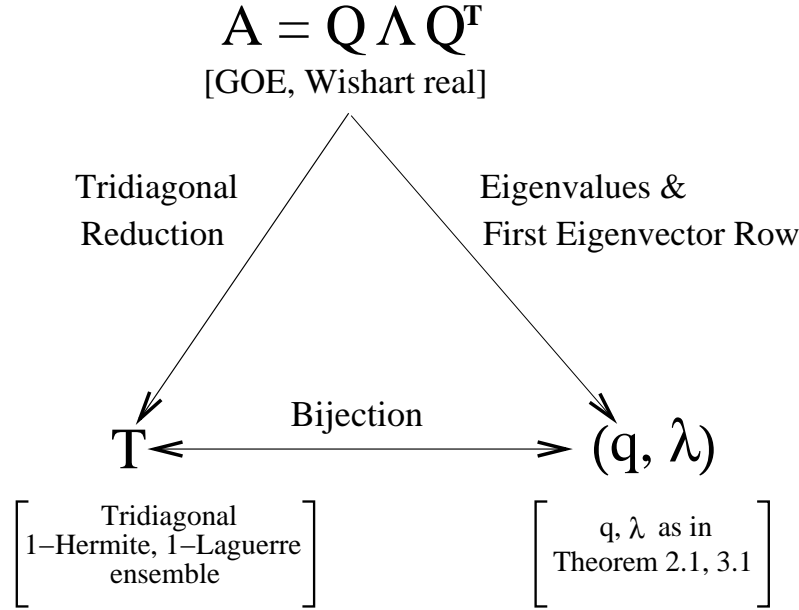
$A = Q \Lambda Q^T$
[GOE, Wishart real]

Tridiagonal Reduction

Eigenvalues & First Eigenvector Row

T

Bijection

$(q, \lambda)$

Tridiagonal 1–Hermite, 1–Laguerre ensemble

$q, \lambda$ as in Theorem 2.1, 3.1